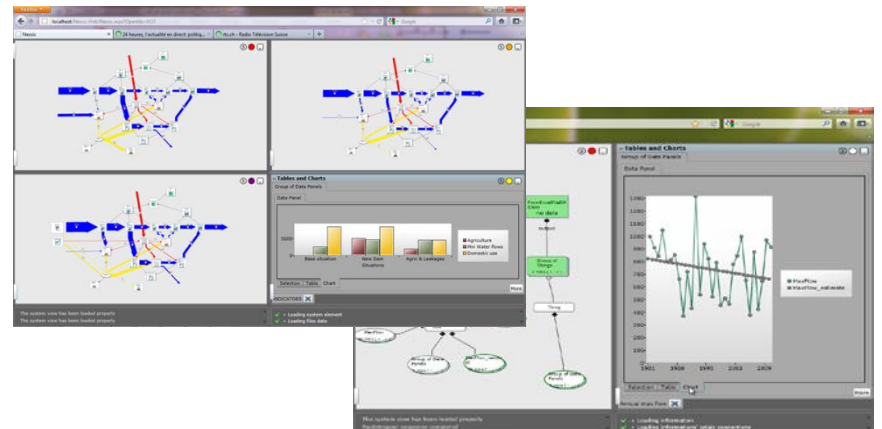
Firefox
localhost/Nexsis-Web/Nexsis.aspx?OpenId=3021
Google
Nexsis
24 heures, l'actualité en direct: politiq...
rts.ch - Radio Télévision Suisse

Tables and Charts
Group of Data Panels
Data Panel
5000
0
Base situation
New Dam Situations
Agric & Leakages
Agriculture
Min Water flows
Domestic use
Selection
Table
Chart
More
INDICATORS
The system view has been loaded properly
The system view has been loaded properly
Loading system element
Loading flow data

Google
Tables and Charts
Group of Data Panels
Data Panel
Food/Health Care
no data
output
Group of Things
Thing
1060
1020
980
940
900
860
820
780
740
700
660
620
580
540
500
460
420
380
1901
1906
1945
1962
2009
MaxFlow
MaxFlow_estimate
Selection
Table
Chart
More
Annual max flow
The system view has been loaded properly
Loading information
Loading information